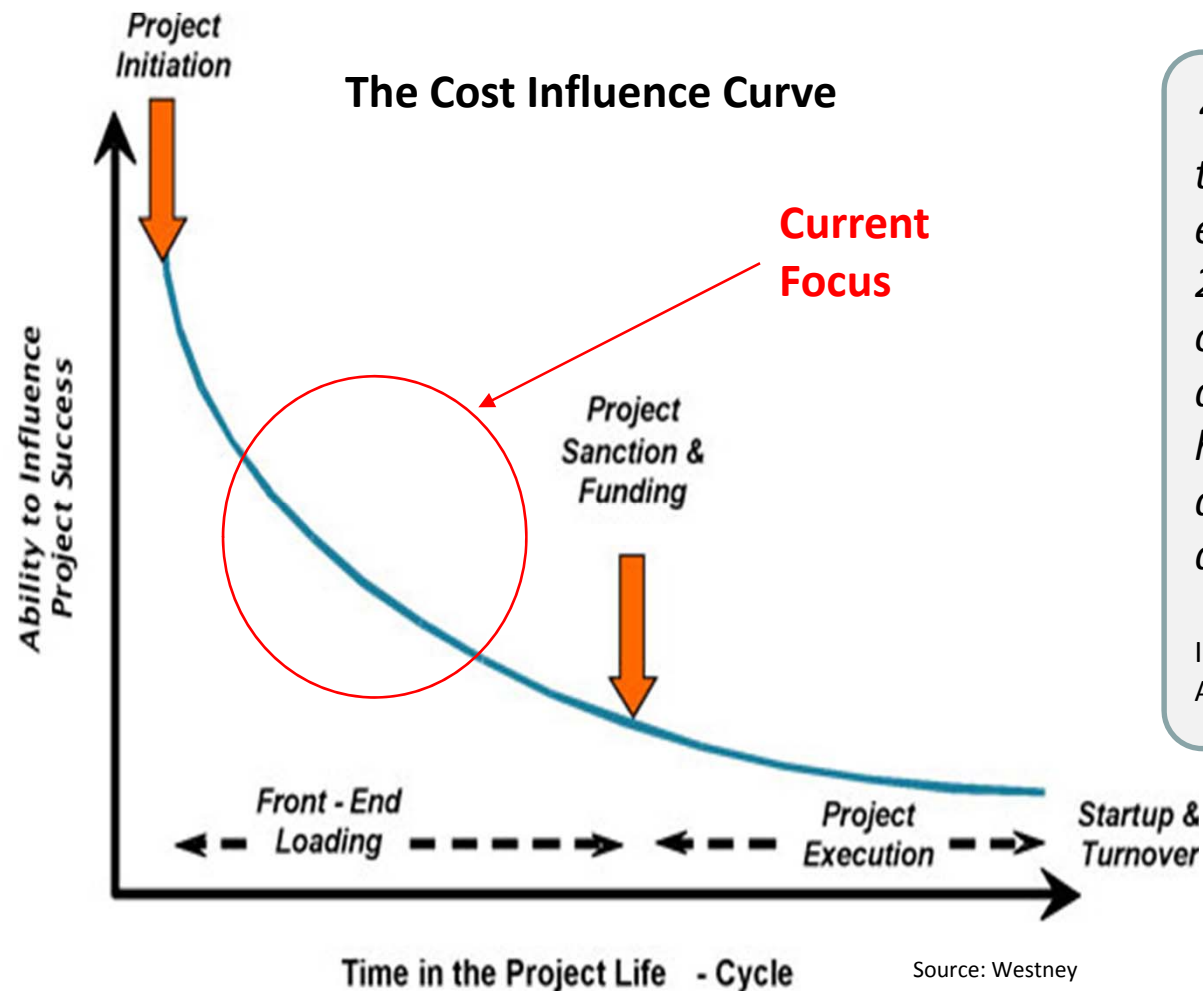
Project Initiation

The Cost Influence Curve

Current Focus

Ability to Influence Project Success

Project Sanction & Funding

Front - End Loading

Project Execution

Startup & Turnover

Time in the Project Life - Cycle

Source: Westney

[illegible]
t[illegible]
e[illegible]
2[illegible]
c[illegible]
c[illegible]
I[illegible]
c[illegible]
c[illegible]

I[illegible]
A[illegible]